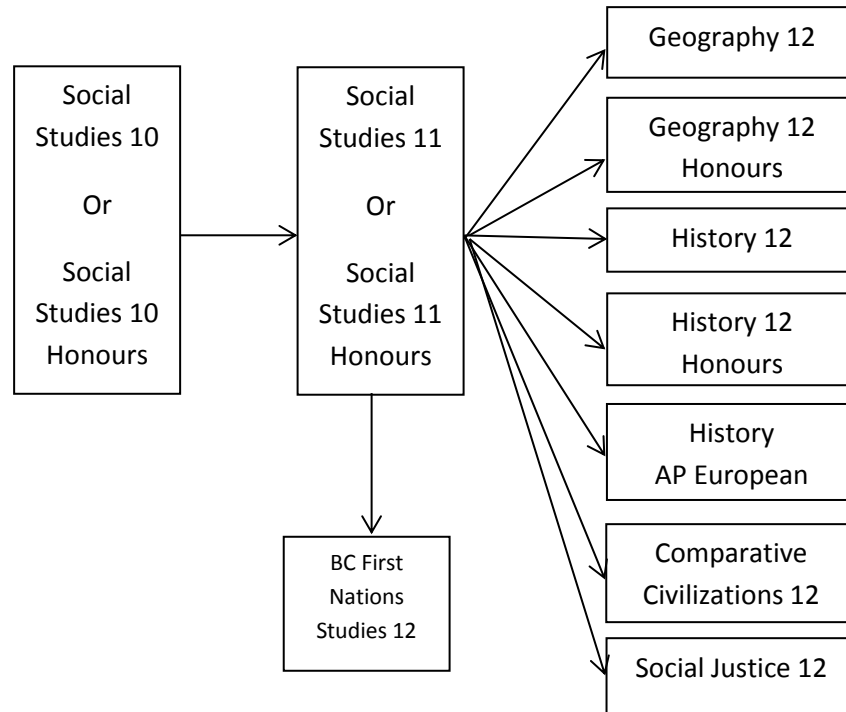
Social Studies 10

Or

Social Studies 10 Honours

Social Studies 11

Or

Social Studies 11 Honours

BC First Nations Studies 12

Geography 12

Geography 12 Honours

History 12

History 12 Honours

History AP European

Comparative Civilizations 12

Social Justice 12